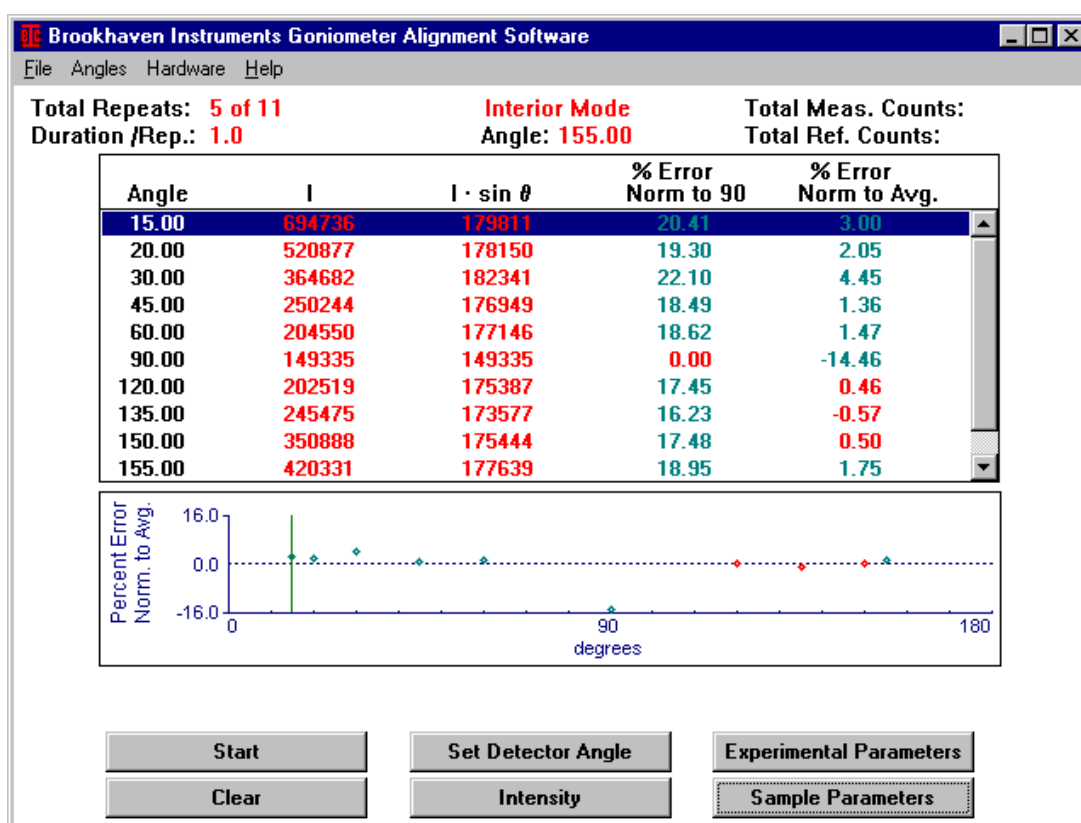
Brookhaven Instruments Goniometer Alignment Software

File Angles Hardware Help

Total Repeats: 5 of 11
Duration /Rep.: 1.0

Interior Mode
Angle: 155.00

Total Meas. Counts:
Total Ref. Counts:

| Angle | I | I · sin θ | % Error Norm to 90 | % Error Norm to Avg. |
|---|---|---|---|---|
| 15.00 | 694736 | 179811 | 20.41 | 3.00 |
| 20.00 | 520877 | 178150 | 19.30 | 2.05 |
| 30.00 | 364682 | 182341 | 22.10 | 4.45 |
| 45.00 | 250244 | 176949 | 18.49 | 1.36 |
| 60.00 | 204550 | 177146 | 18.62 | 1.47 |
| 90.00 | 149335 | 149335 | 0.00 | -14.46 |
| 120.00 | 202519 | 175387 | 17.45 | 0.46 |
| 135.00 | 245475 | 173577 | 16.23 | -0.57 |
| 150.00 | 350888 | 175444 | 17.48 | 0.50 |
| 155.00 | 420331 | 177639 | 18.95 | 1.75 |

Percent Error Norm. to Avg.
16.0
0.0
-16.0
0
90
180
degrees

Start
Set Detector Angle
Experimental Parameters
Clear
Intensity
Sample Parameters